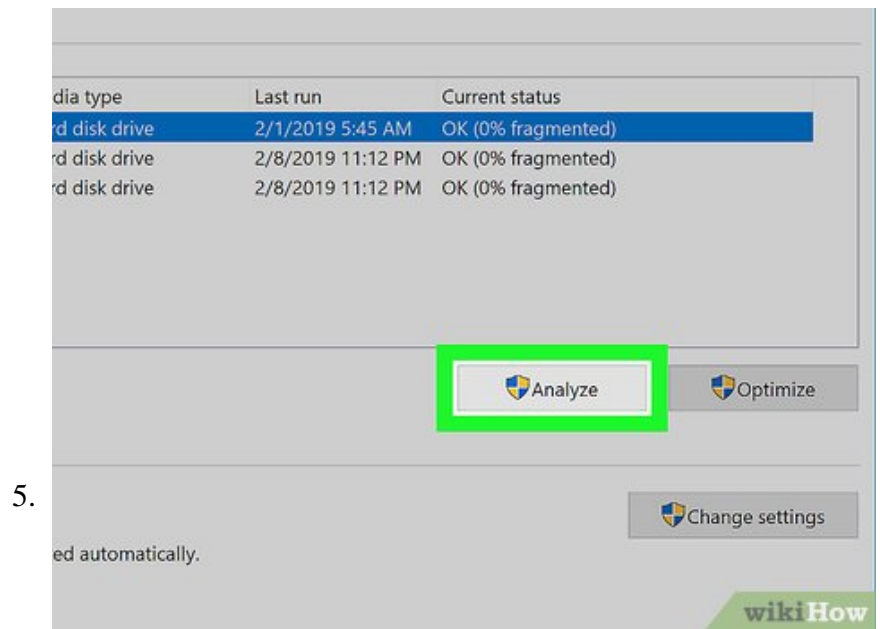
| dia type | Last run | Current status |
|---|---|---|
| rd disk drive | 2/1/2019 5:45 AM | OK (0% fragmented) |
| rd disk drive | 2/8/2019 11:12 PM | OK (0% fragmented) |
| rd disk drive | 2/8/2019 11:12 PM | OK (0% fragmented) |

Analyze

Optimize

5.

Change settings

ed automatically.

wikiHow